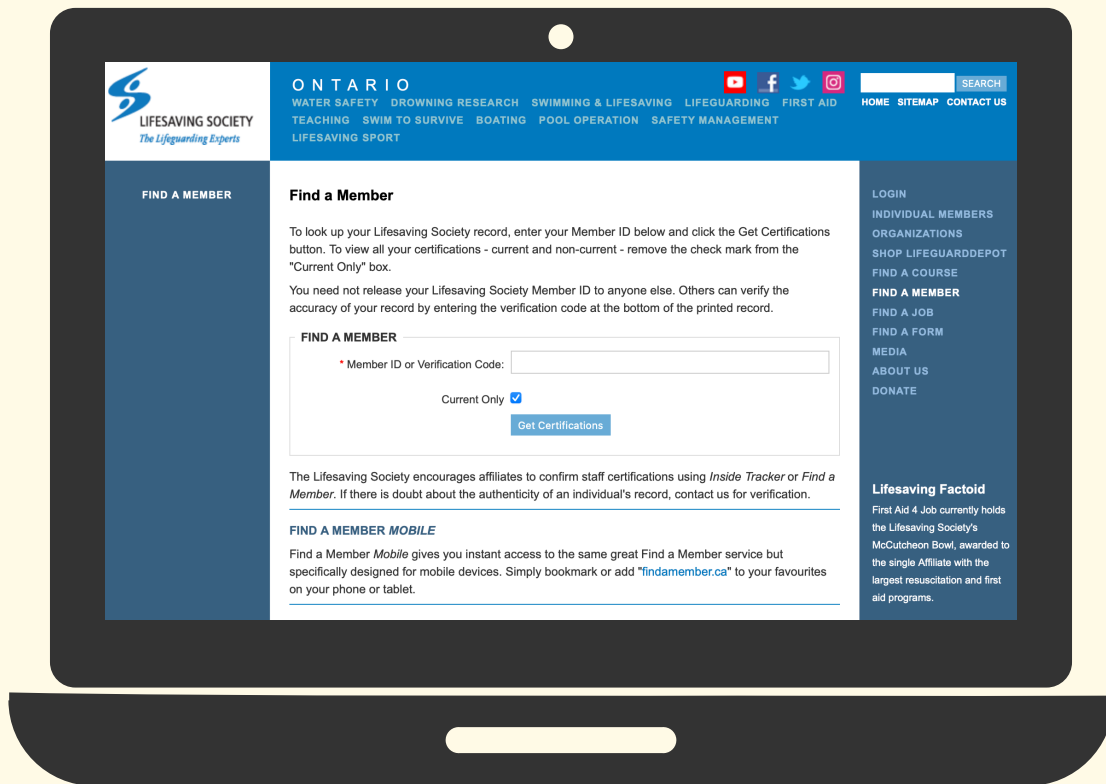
LIFESAVING SOCIETY
The Lifeguarding Experts

ONTARIO
WATER SAFETY DROWNING RESEARCH SWIMMING & LIFESAVING LIFEGUARDING FIRST AID TEACHING SWIM TO SURVIVE BOATING POOL OPERATION SAFETY MANAGEMENT LIFESAVING SPORT

SEARCH
HOME SITEMAP CONTACT US

FIND A MEMBER

Find a Member

To look up your Lifesaving Society record, enter your Member ID below and click the Get Certifications button. To view all your certifications - current and non-current - remove the check mark from the "Current Only" box.

You need not release your Lifesaving Society Member ID to anyone else. Others can verify the accuracy of your record by entering the verification code at the bottom of the printed record.

FIND A MEMBER
* Member ID or Verification Code:
Current Only
Get Certifications

The Lifesaving Society encourages affiliates to confirm staff certifications using *Inside Tracker* or *Find a Member*. If there is doubt about the authenticity of an individual's record, contact us for verification.

FIND A MEMBER *MOBILE*

Find a Member *Mobile* gives you instant access to the same great Find a Member service but specifically designed for mobile devices. Simply bookmark or add "findamember.ca" to your favourites on your phone or tablet.

LOGIN
INDIVIDUAL MEMBERS
ORGANIZATIONS
SHOP LIFEGUARDDEPOT
FIND A COURSE
FIND A MEMBER
FIND A JOB
FIND A FORM
MEDIA
ABOUT US
DONATE

Lifesaving Factoid
First Aid 4 Job currently holds the Lifesaving Society's McCutcheon Bowl, awarded to the single Affiliate with the largest resuscitation and first aid programs.